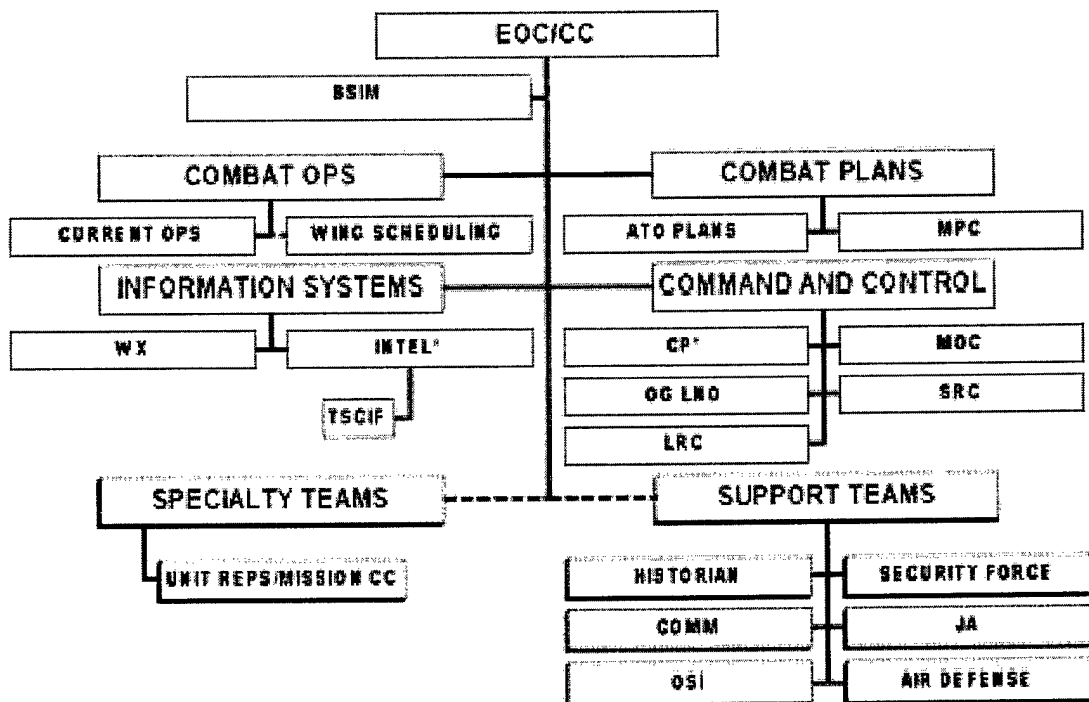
EOC/CC

BSIM

COMBAT OPS

COMBAT PLANS

CURRENT OPS

WING SCHEDULING

ATO PLANS

MPC

INFORMATION SYSTEMS

COMMAND AND CONTROL

WX

INTEL*

TSCIF

CP*

MOC

OG LNO

SRC

LRC

SPECIALTY TEAMS

SUPPORT TEAMS

UNIT REPS/MISSION CC

HISTORIAN

SECURITY FORCE

COMM

JA

OSI

AIR DEFENSE